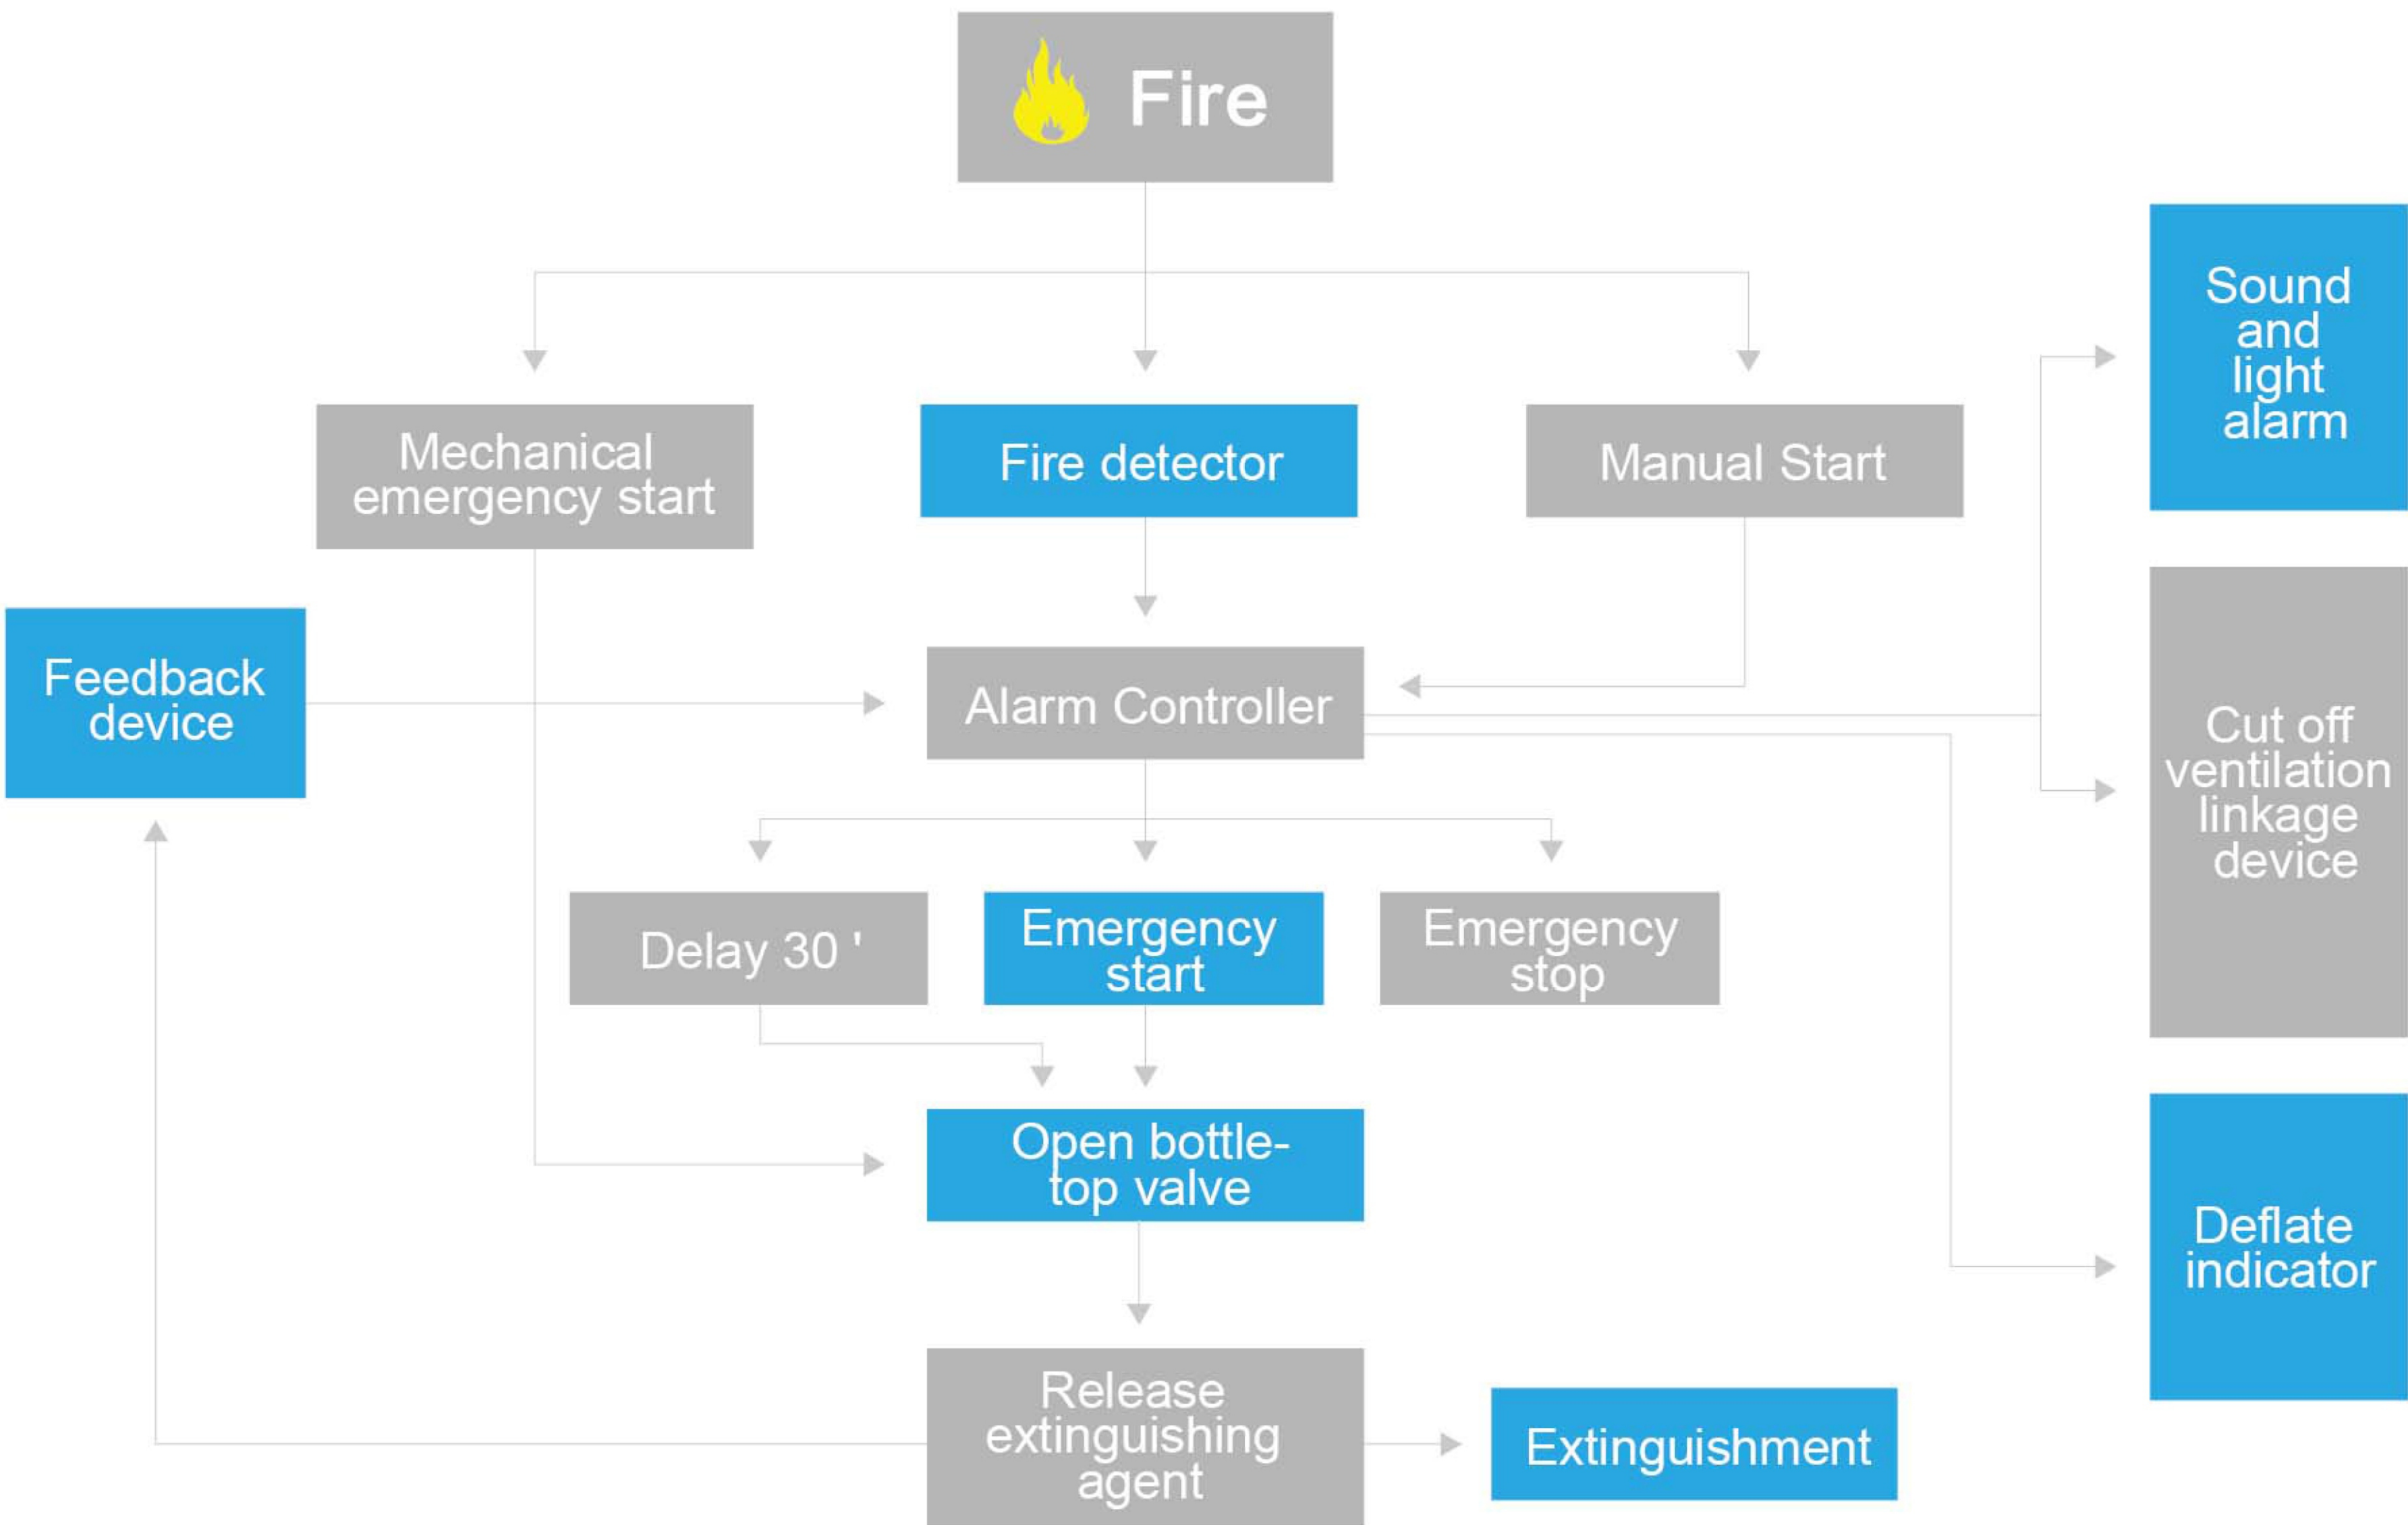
Fire

Mechanical emergency start

Fire detector

Manual Start

Sound and light alarm

Feedback device

Alarm Controller

Cut off ventilation linkage device

Delay 30 '

Emergency start

Emergency stop

Open bottle-top valve

Deflate indicator

Release extinguishing agent

Extinguishment